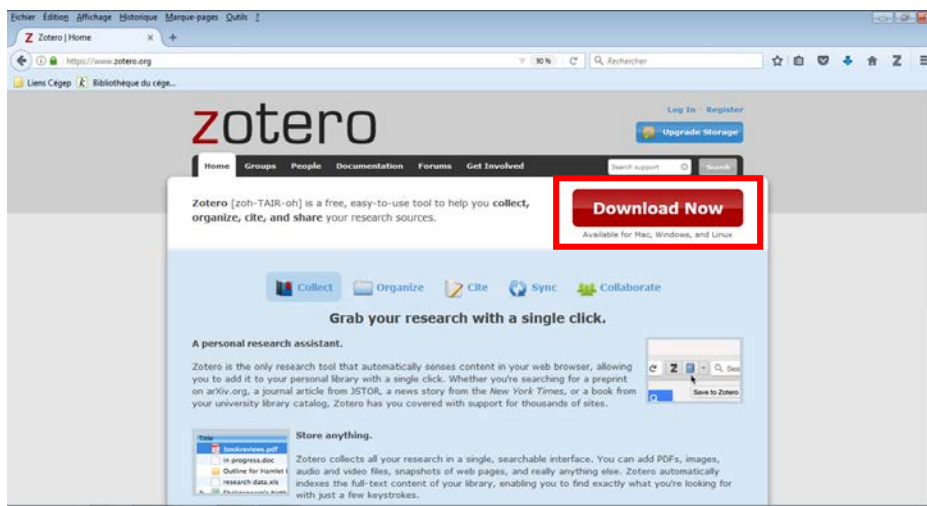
Fichier Édition Affichage Historique Marque-pages Outils ?

Z Zotero | Home ×  +

https://www.zotero.org  90%  Rechercher

Liens Cégep  Bibliothèque du cége...

zotero

Log In · Register

Upgrade Storage

Home  Groups  People  Documentation  Forums  Get Involved  Search support  Search

Zotero [zoh-TAIR-oh] is a free, easy-to-use tool to help you collect, organize, cite, and share your research sources.

Download Now
Available for Mac, Windows, and Linux

Collect  Organize  Cite  Sync  Collaborate

Grab your research with a single click.

A personal research assistant.

Zotero is the only research tool that automatically senses content in your web browser, allowing you to add it to your personal library with a single click. Whether you're searching for a preprint on arXiv.org, a journal article from JSTOR, a news story from the New York Times, or a book from your university library catalog, Zotero has you covered with support for thousands of sites.

Save to Zotero

Title
bookreviews.pdf
in progress.doc
Outline for Hamlet
research data.xls
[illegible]

Store anything.

Zotero collects all your research in a single, searchable interface. You can add PDFs, images, audio and video files, snapshots of web pages, and really anything else. Zotero automatically indexes the full-text content of your library, enabling you to find exactly what you're looking for with just a few keystrokes.